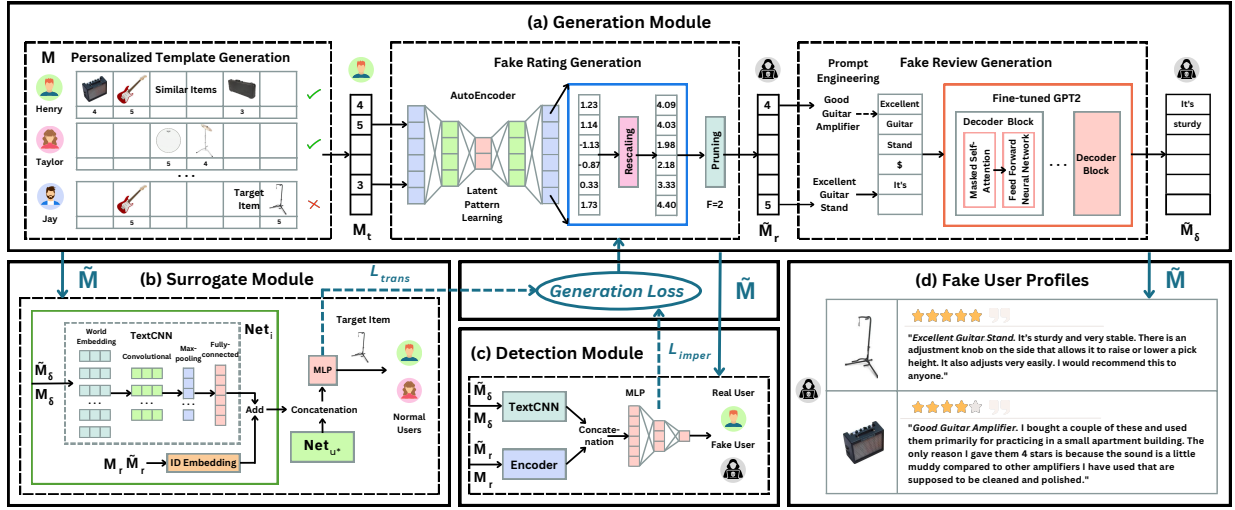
(a) Generation Module

M Personalized Template Generation

Henry

Similar Items

4 5 3

Taylor

5 4

. . .

Jay

Target Item

5 5

$M_t$

4
5
3

Fake Rating Generation

AutoEncoder

Latent Pattern Learning

1.23
1.14
-1.13
-0.87
0.33
1.73

Rescaling

4.09
4.03
1.98
2.18
3.33
4.40

Pruning

F=2

$\tilde{M}_r$

4
5

Prompt Engineering

Good Guitar Amplifier

Excellent Guitar Stand

Fake Review Generation

Excellent
Guitar
Stand
$
It's

Fine-tuned GPT2

Decoder Block

Masked Self-Attention

Feed Forward Neural Network

. . .

Decoder Block

It's
sturdy

$\tilde{M}_\delta$

$\tilde{M}$

(b) Surrogate Module

$L_{trans}$

Generation Loss

$\tilde{M}$

(d) Fake User Profiles

$\tilde{M}$

TextCNN

World Embedding

Convolutional

Max-pooling

Fully-connected

$Net_i$

$\tilde{M}_\delta$

$M_\delta$

. . .

Add

Concatenation

MLP

Target Item

Normal Users

$M_r$ $\tilde{M}_r$

ID Embedding

$Net_{u^*}$

(c) Detection Module

$L_{imper}$

$\tilde{M}_\delta$

$M_\delta$

TextCNN

$\tilde{M}_r$

$M_r$

Encoder

Concatenation

MLP

Real User

Fake User

"Excellent Guitar Stand. It's sturdy and very stable. There is an adjustment knob on the side that allows it to raise or lower a pick height. It also adjusts very easily. I would recommend this to anyone."

"Good Guitar Amplifier. I bought a couple of these and used them primarily for practicing in a small apartment building. The only reason I gave them 4 stars is because the sound is a little muddy compared to other amplifiers I have used that are supposed to be cleaned and polished."